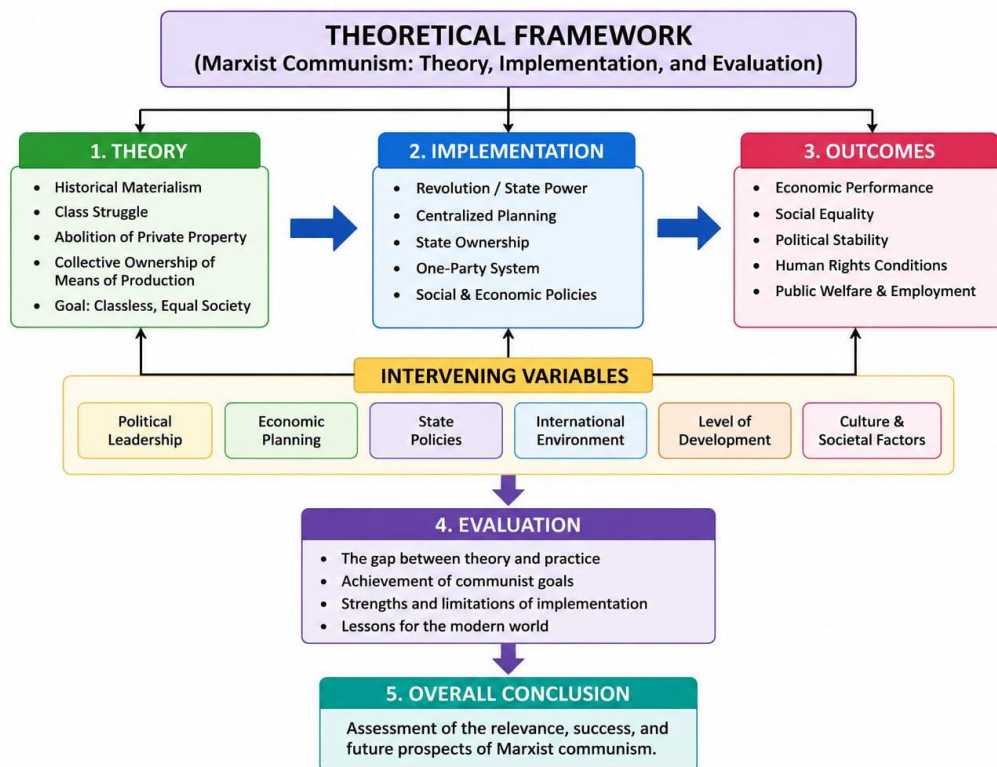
THEORETICAL FRAMEWORK
(Marxist Communism: Theory, Implementation, and Evaluation)

1. THEORY
- Historical Materialism
- Class Struggle
- Abolition of Private Property
- Collective Ownership of Means of Production
- Goal: Classless, Equal Society

2. IMPLEMENTATION
- Revolution / State Power
- Centralized Planning
- State Ownership
- One-Party System
- Social & Economic Policies

3. OUTCOMES
- Economic Performance
- Social Equality
- Political Stability
- Human Rights Conditions
- Public Welfare & Employment

INTERVENING VARIABLES

Political Leadership

Economic Planning

State Policies

International Environment

Level of Development

Culture & Societal Factors

4. EVALUATION
- The gap between theory and practice
- Achievement of communist goals
- Strengths and limitations of implementation
- Lessons for the modern world

5. OVERALL CONCLUSION
Assessment of the relevance, success, and future prospects of Marxist communism.